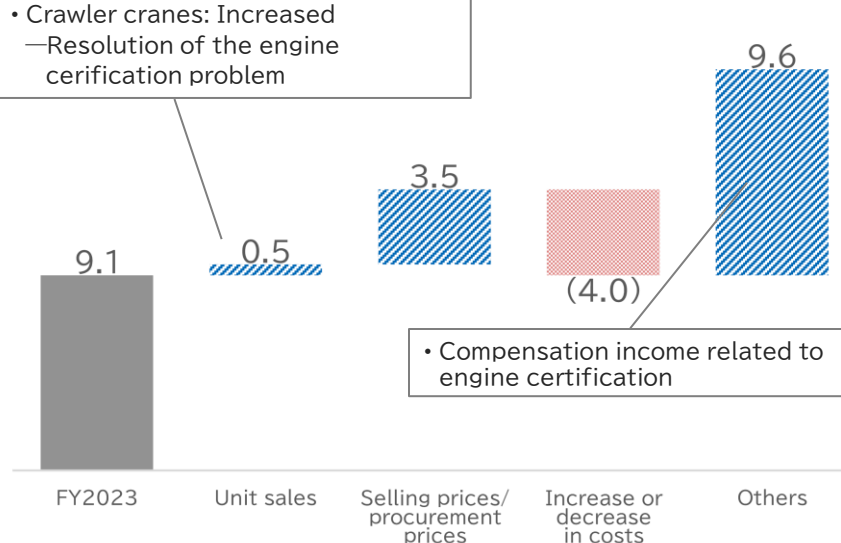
・Crawler cranes: Increased
—Resolution of the engine cerification problem

9.6

3.5

9.1

0.5

(4.0)

・Compensation income related to engine certification

FY2023

Unit sales

Selling prices/ procurement prices

Increase or decrease in costs

Others